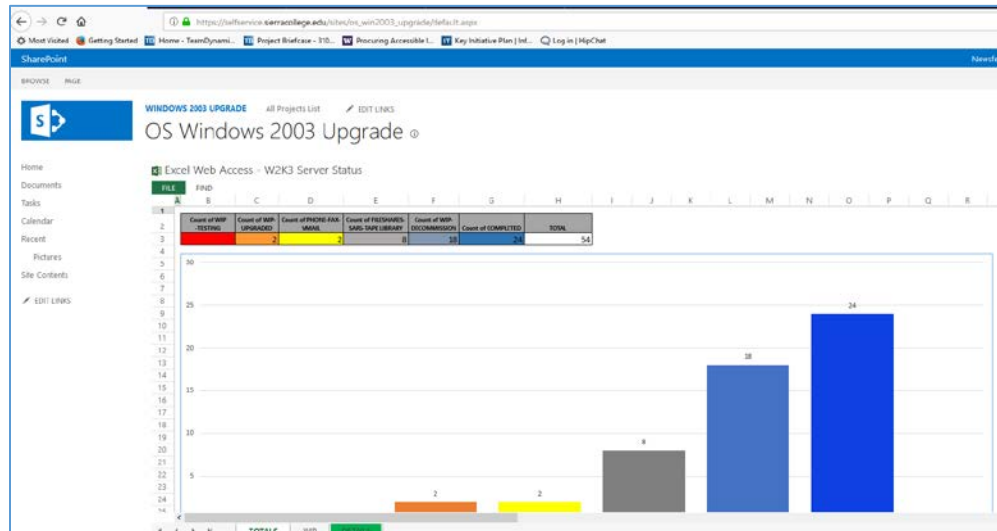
https://selfservice.serracollege.edu/sites/os_win2003_upgrade/default.aspx

Most Visited  Getting Started  Home - TeamDynami...  Project Briefcase - 310...  Procuring Accessible I...  Key Initiative Plan | Inf...  Log in | HipChat

SharePoint  Newsfe

BROWSE  PAGE

WINDOWS 2003 UPGRADE  All Projects List  EDIT LINKS

OS Windows 2003 Upgrade

Home
Documents
Tasks
Calendar
Recent
Pictures
Site Contents
EDIT LINKS

Excel Web Access - W2K3 Server Status

FILE  FIND

| Count of WIP-TESTING | Count of WIP-UPGRADED | Count of PHONE-FAX-VMAIL | Count of FILESHARES-SARS-TAPE LIBRARY | Count of WIP-DECOMMISSION | Count of COMPLETED | TOTAL |
|---|---|---|---|---|---|---|
|  | 2 | 2 | 8 | 18 | 24 | 54 |

30
25
20
15
10
5

2
2
8
18
24

TOTALS  WIP